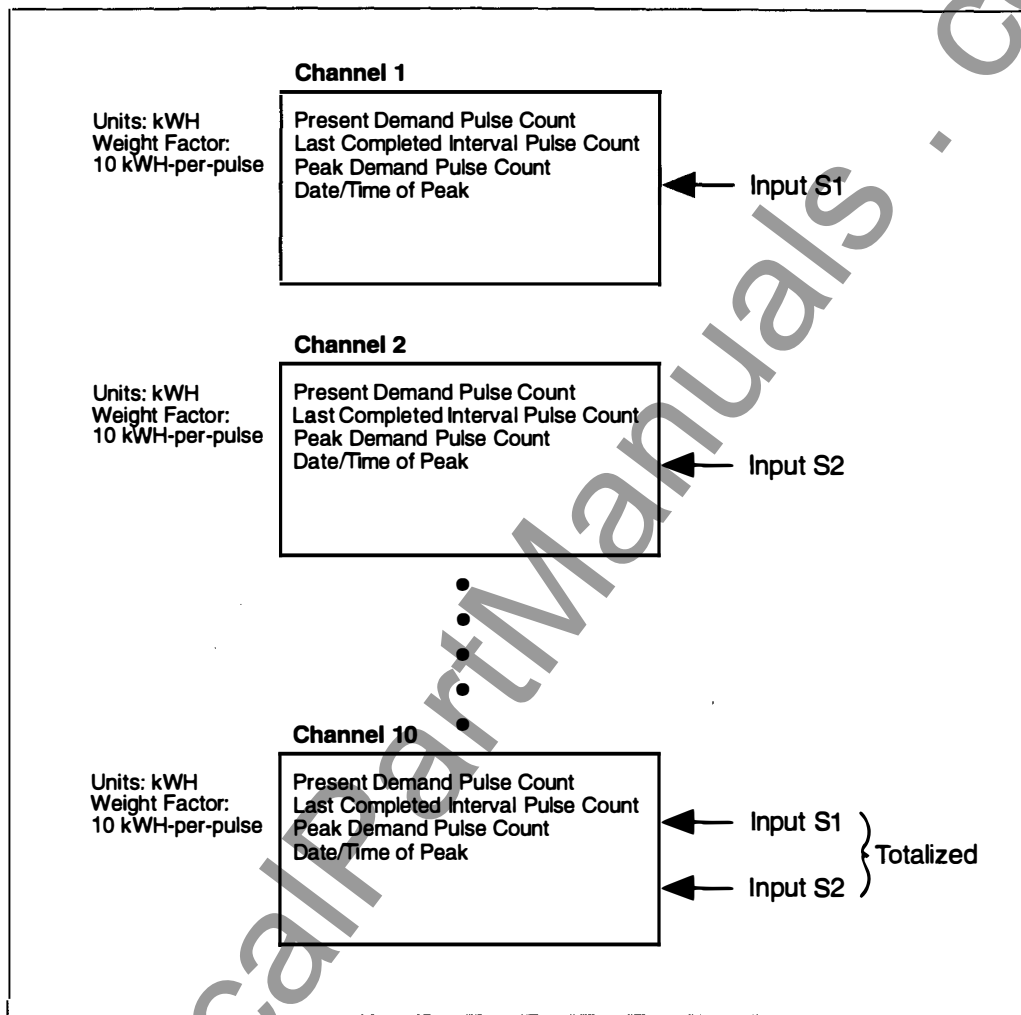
Channel 1

Units: kWH
Weight Factor:
10 kWH-per-pulse

Present Demand Pulse Count
Last Completed Interval Pulse Count
Peak Demand Pulse Count
Date/Time of Peak

Input S1

Channel 2

Units: kWH
Weight Factor:
10 kWH-per-pulse

Present Demand Pulse Count
Last Completed Interval Pulse Count
Peak Demand Pulse Count
Date/Time of Peak

Input S2

Channel 10

Units: kWH
Weight Factor:
10 kWH-per-pulse

Present Demand Pulse Count
Last Completed Interval Pulse Count
Peak Demand Pulse Count
Date/Time of Peak

Input S1
Input S2
Totalized

calPartManuals . c